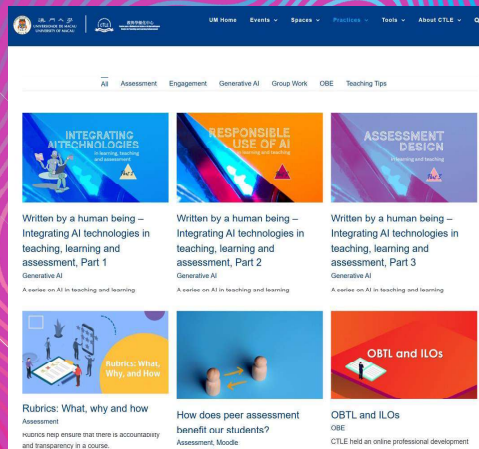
澳門大學 UNIVERSIDADE DE MACAU UNIVERSITY OF MACAU

ctle 教與學提升中心

UM Home Events Spaces Practices Tools About CTLE

All Assessment Engagement Generative AI Group Work OBE Teaching Tips

INTEGRATING AI TECHNOLOGIES in learning, teaching and assessment Part 1

Written by a human being – Integrating AI technologies in teaching, learning and assessment, Part 1
Generative AI
A series on AI in teaching and learning

RESPONSIBLE USE OF AI in learning and teaching Part 2

Written by a human being – Integrating AI technologies in teaching, learning and assessment, Part 2
Generative AI
A series on AI in teaching and learning

ASSESSMENT DESIGN in learning and teaching Part 3

Written by a human being – Integrating AI technologies in teaching, learning and assessment, Part 3
Generative AI
A series on AI in teaching and learning

Rubrics: What, Why, and How

Rubrics: What, why and how
Assessment
Rubrics help ensure that there is accountability and transparency in a course.

How does peer assessment benefit our students?
Assessment, Moodle

OBTL and ILOs

OBTL and ILOs
OBE
CTLE held an online professional development